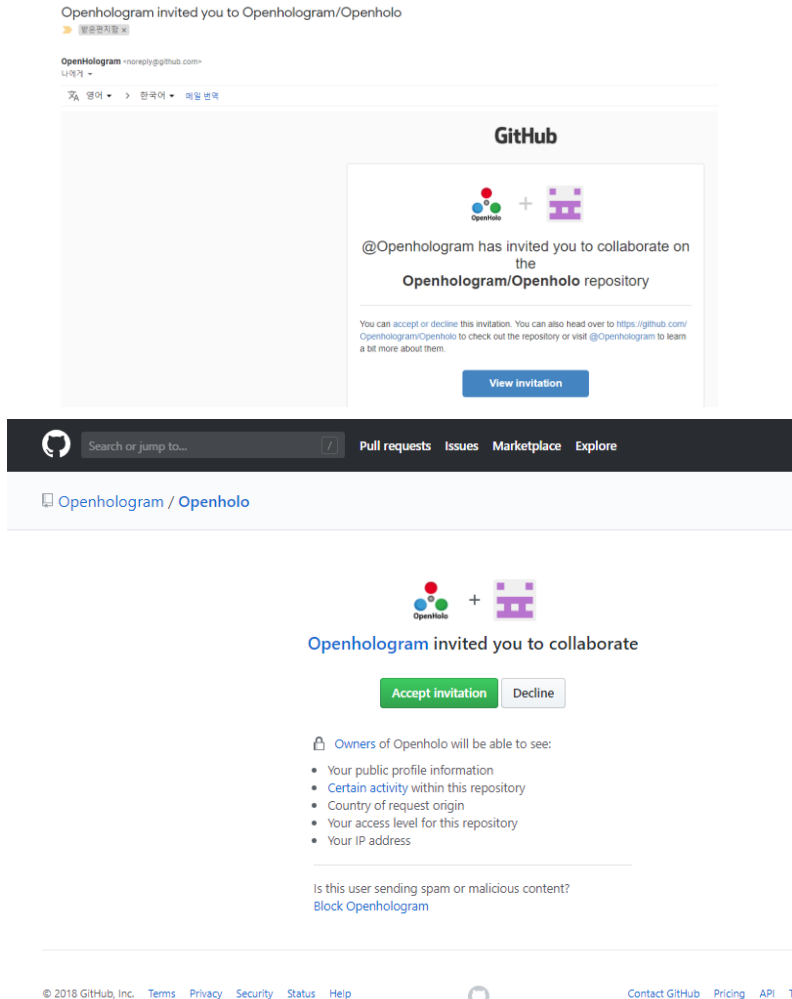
Openhologram invited you to Openhologram/Openholo

받은편지함 ×

OpenHologram <noreply@github.com>
나에게

영어 > 한국어 메일 번역

GitHub

OpenHolo

@Openhologram has invited you to collaborate on the **Openhologram/Openholo** repository

You can accept or decline this invitation. You can also head over to https://github.com/Openhologram/Openholo to check out the repository or visit @Openhologram to learn a bit more about them.

View invitation

Search or jump to... / Pull requests Issues Marketplace Explore

Openhologram / **Openholo**

OpenHolo

Openhologram invited you to collaborate

Accept invitation Decline

Owners of Openholo will be able to see:

- Your public profile information
- Certain activity within this repository
- Country of request origin
- Your access level for this repository
- Your IP address

Is this user sending spam or malicious content?
Block Openhologram

© 2018 GitHub, Inc. Terms Privacy Security Status Help Contact GitHub Pricing API T